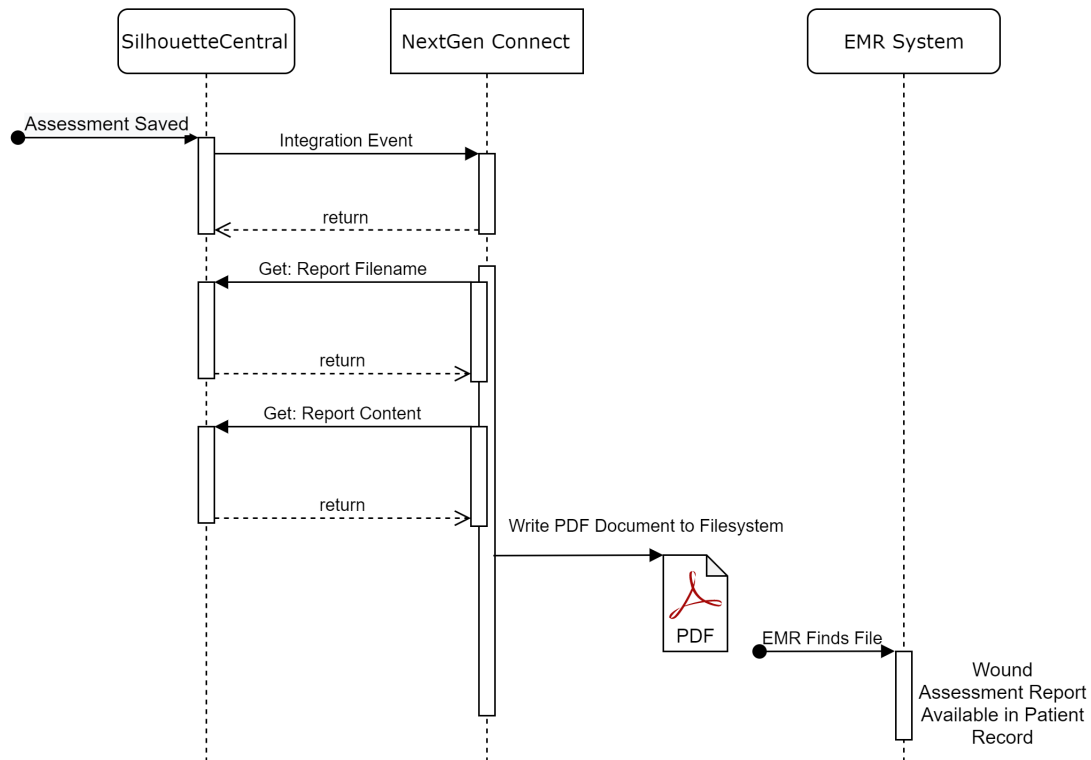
SilhouetteCentral

NextGen Connect

EMR System

Assessment Saved

Integration Event

return

Get: Report Filename

return

Get: Report Content

return

Write PDF Document to Filesystem

PDF

EMR Finds File

Wound Assessment Report Available in Patient Record